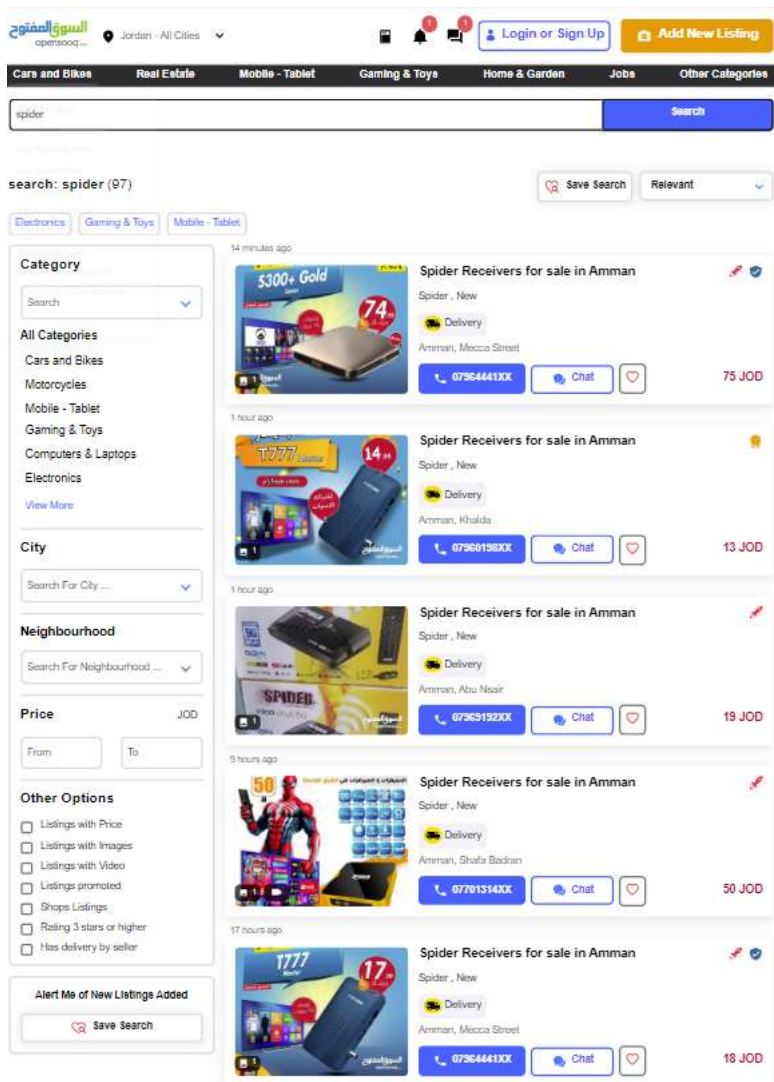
السوق المفتوح opensooq

Jordan - All Cities

1 1

Login or Sign Up

Add New Listing

Cars and Bikes | Real Estate | Mobile - Tablet | Gaming & Toys | Home & Garden | Jobs | Other Categories

spider

Search

search: spider (97)

Save Search

Relevant

Electronics | Gaming & Toys | Mobile - Tablet

Category

Search

All Categories
Cars and Bikes
Motorcycles
Mobile - Tablet
Gaming & Toys
Computers & Laptops
Electronics
View More

City

Search For City ...

Neighbourhood

Search For Neighbourhood ...

Price JOD

From | To

Other Options

Listings with Price
Listings with Images
Listings with Video
Listings promoted
Shops Listings
Rating 3 stars or higher
Has delivery by seller

Alert Me of New Listings Added

Save Search

14 minutes ago

5300+ Gold
74

Spider Receivers for sale in Amman
Spider , New
Delivery
Amman, Mecca Street
07964441XX
Chat
75 JOD

1 hour ago

T777
14

Spider Receivers for sale in Amman
Spider , New
Delivery
Amman, Khalda
07960198XX
Chat
13 JOD

1 hour ago

SPIDER

Spider Receivers for sale in Amman
Spider , New
Delivery
Amman, Abu Nsair
07969192XX
Chat
19 JOD

5 hours ago

50

Spider Receivers for sale in Amman
Spider , New
Delivery
Amman, Shafa Badran
07701314XX
Chat
50 JOD

17 hours ago

T777
17

Spider Receivers for sale in Amman
Spider , New
Delivery
Amman, Mecca Street
07964441XX
Chat
18 JOD